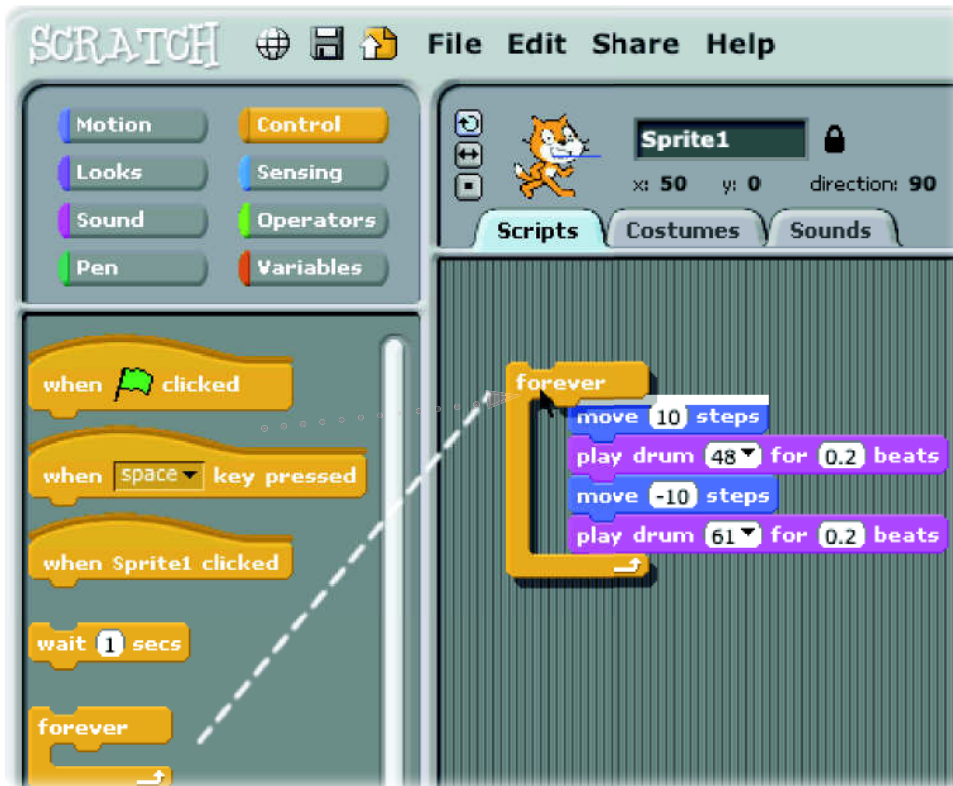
SCRATCH File Edit Share Help

Motion
Control
Looks
Sensing
Sound
Operators
Pen
Variables

Sprite1
x: 50 y: 0 direction: 90

Scripts
Costumes
Sounds

when clicked
when space key pressed
when Sprite1 clicked
wait 1 secs
forever

forever
move 10 steps
play drum 48 for 0.2 beats
move -10 steps
play drum 61 for 0.2 beats